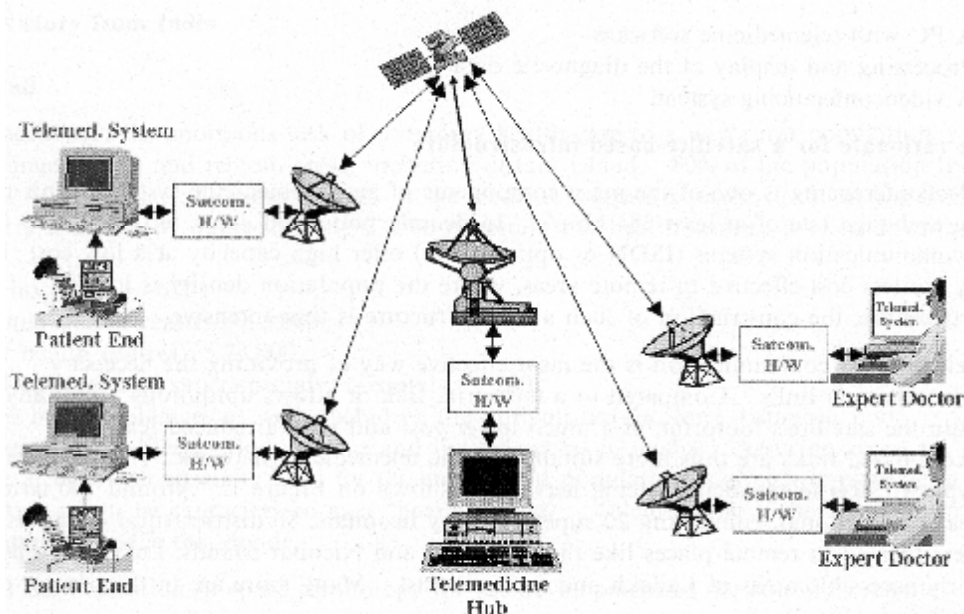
Telemed. System

Satcom. H/W

Patient End

Telemed. System

Satcom. H/W

Patient End

Satcom. H/W

Telemedicine Hub

Telemed. System

Satcom. H/W

Expert Doctor

Telemed. System

Satcom. H/W

Expert Doctor